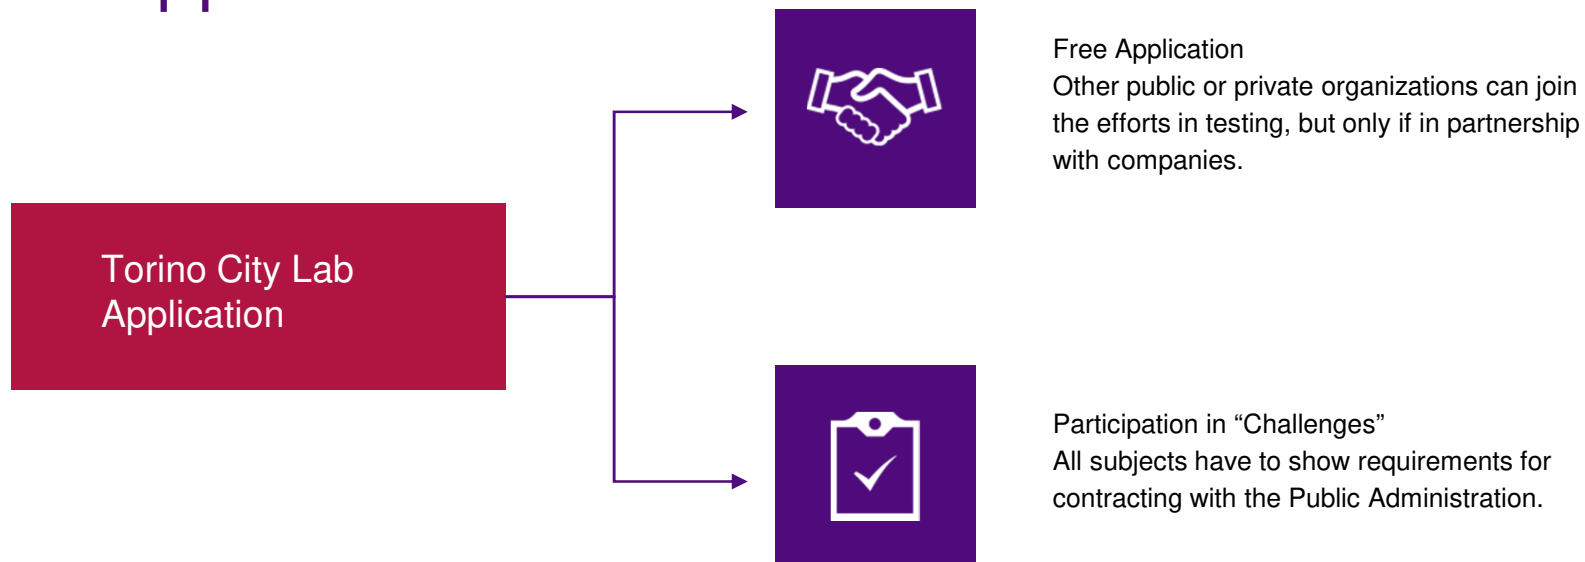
Torino City Lab Application

Free Application
Other public or private organizations can join the efforts in testing, but only if in partnership with companies.

Participation in “Challenges”
All subjects have to show requirements for contracting with the Public Administration.